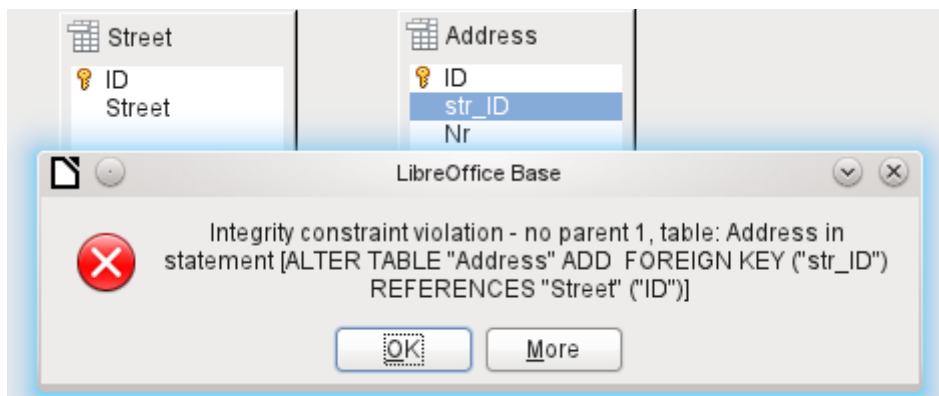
Street
ID
Street

Address
ID
str_ID
Nr

LibreOffice Base

Integrity constraint violation - no parent 1, table: Address in statement [ALTER TABLE "Address" ADD FOREIGN KEY ("str_ID") REFERENCES "Street" ("ID")]

OK
More